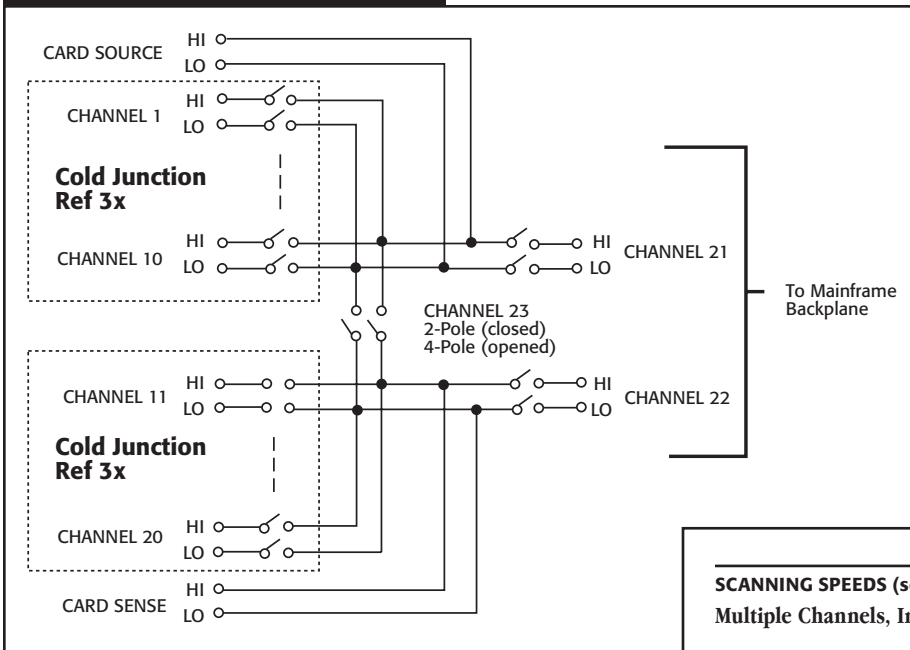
CARD SOURCE HI LO

CHANNEL 1 HI LO

Cold Junction Ref 3x

CHANNEL 10 HI LO

HI LO CHANNEL 21

To Mainframe Backplane

CHANNEL 23 2-Pole (closed) 4-Pole (opened)

CHANNEL 11 HI LO

HI LO CHANNEL 22

Cold Junction Ref 3x

CHANNEL 20 HI LO

CARD SENSE HI LO

SCANNING SPEEDS (s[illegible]

Multiple Channels, I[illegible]